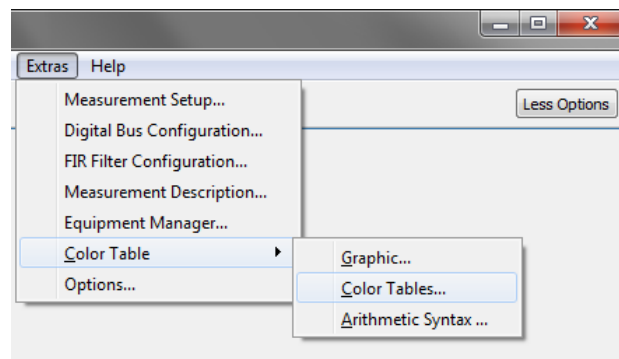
Extras Help

Measurement Setup...
Digital Bus Configuration...
FIR Filter Configuration...
Measurement Description...
Equipment Manager...
Color Table
Options...

Less Options

Graphic...
Color Tables...
Arithmetic Syntax ...